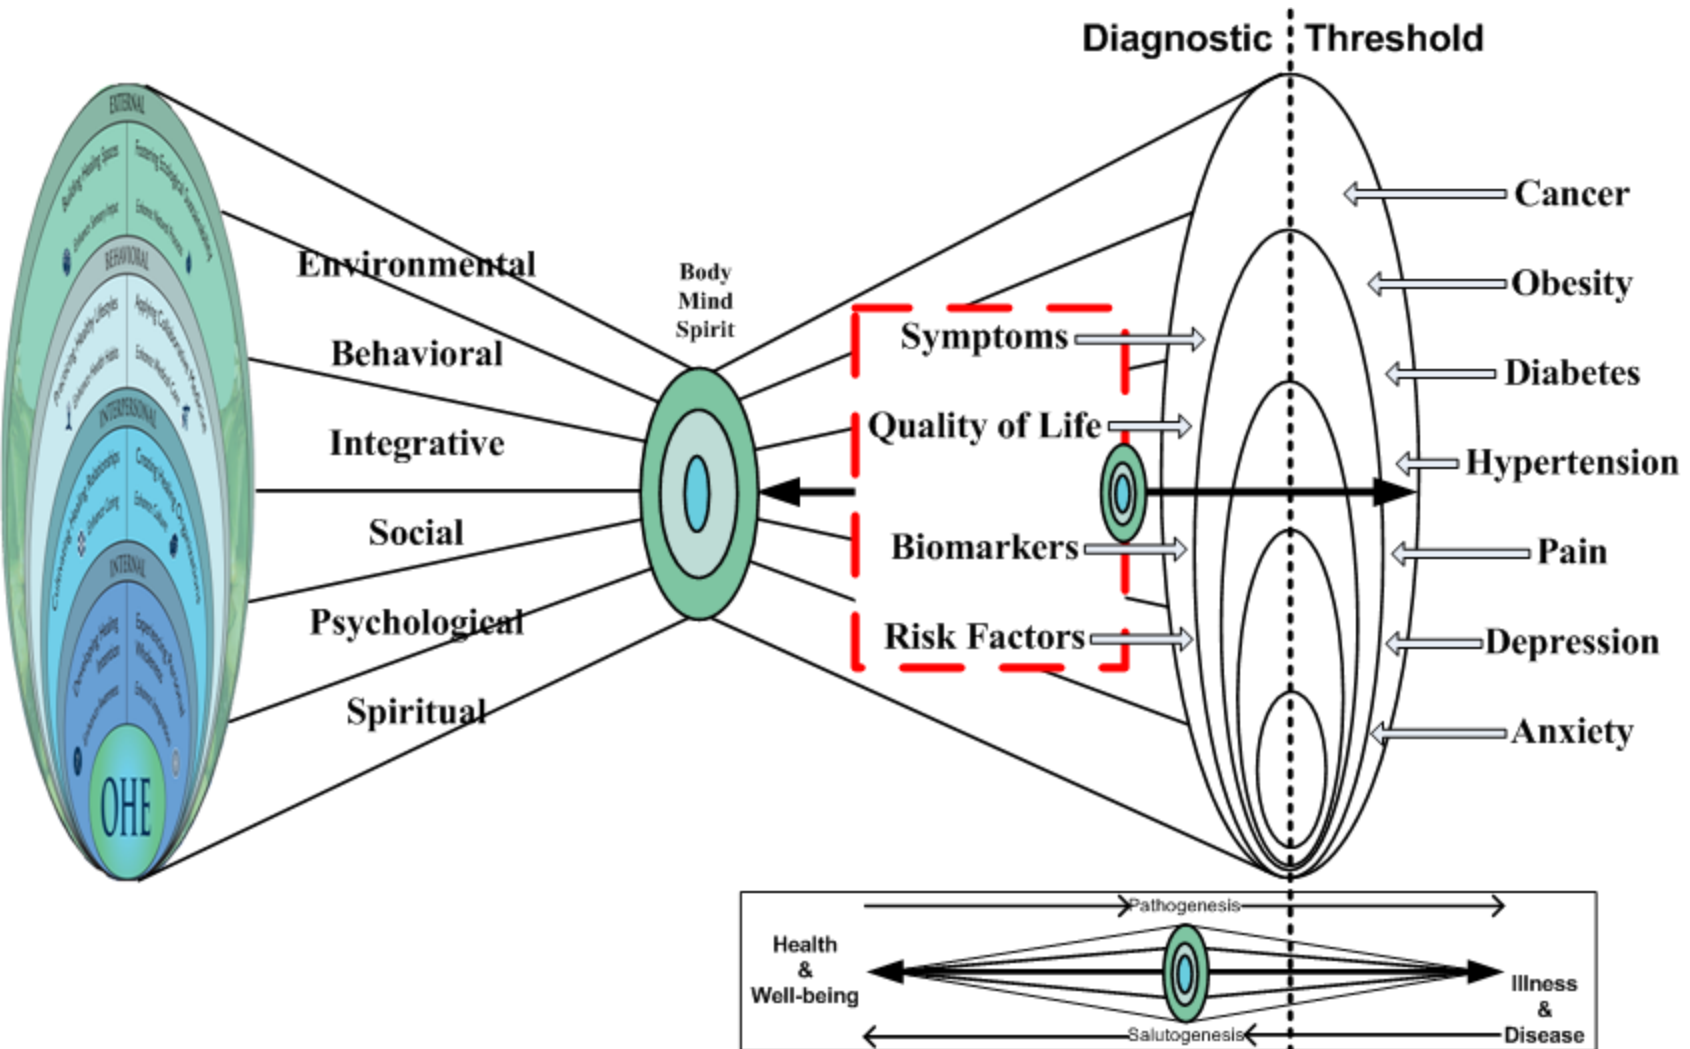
Diagnostic Threshold

EXTERNAL
Building Healing Spaces
Fostering Ecological Sustainability
Enhances Sensory Input
Enhances Natural Process
BEHAVIORAL
Practicing Healthy Lifestyles
Applying Collaborative Medicine
Enhances Health Habits
Enhances Medical Care
INTERPERSONAL
Cultivating Healing Relationships
Creating Healing Organizations
Enhances Caring
Enhances Culture
INTERNAL
Developing Healing Intention
Experiencing Personal Wholeness
Enhances Awareness
Enhances Integration
OHE

Environmental
Behavioral
Integrative
Social
Psychological
Spiritual

Body
Mind
Spirit

Symptoms
Quality of Life
Biomarkers
Risk Factors

Cancer
Obesity
Diabetes
Hypertension
Pain
Depression
Anxiety

Pathogenesis
Health & Well-being
Illness & Disease
Salutogenesis